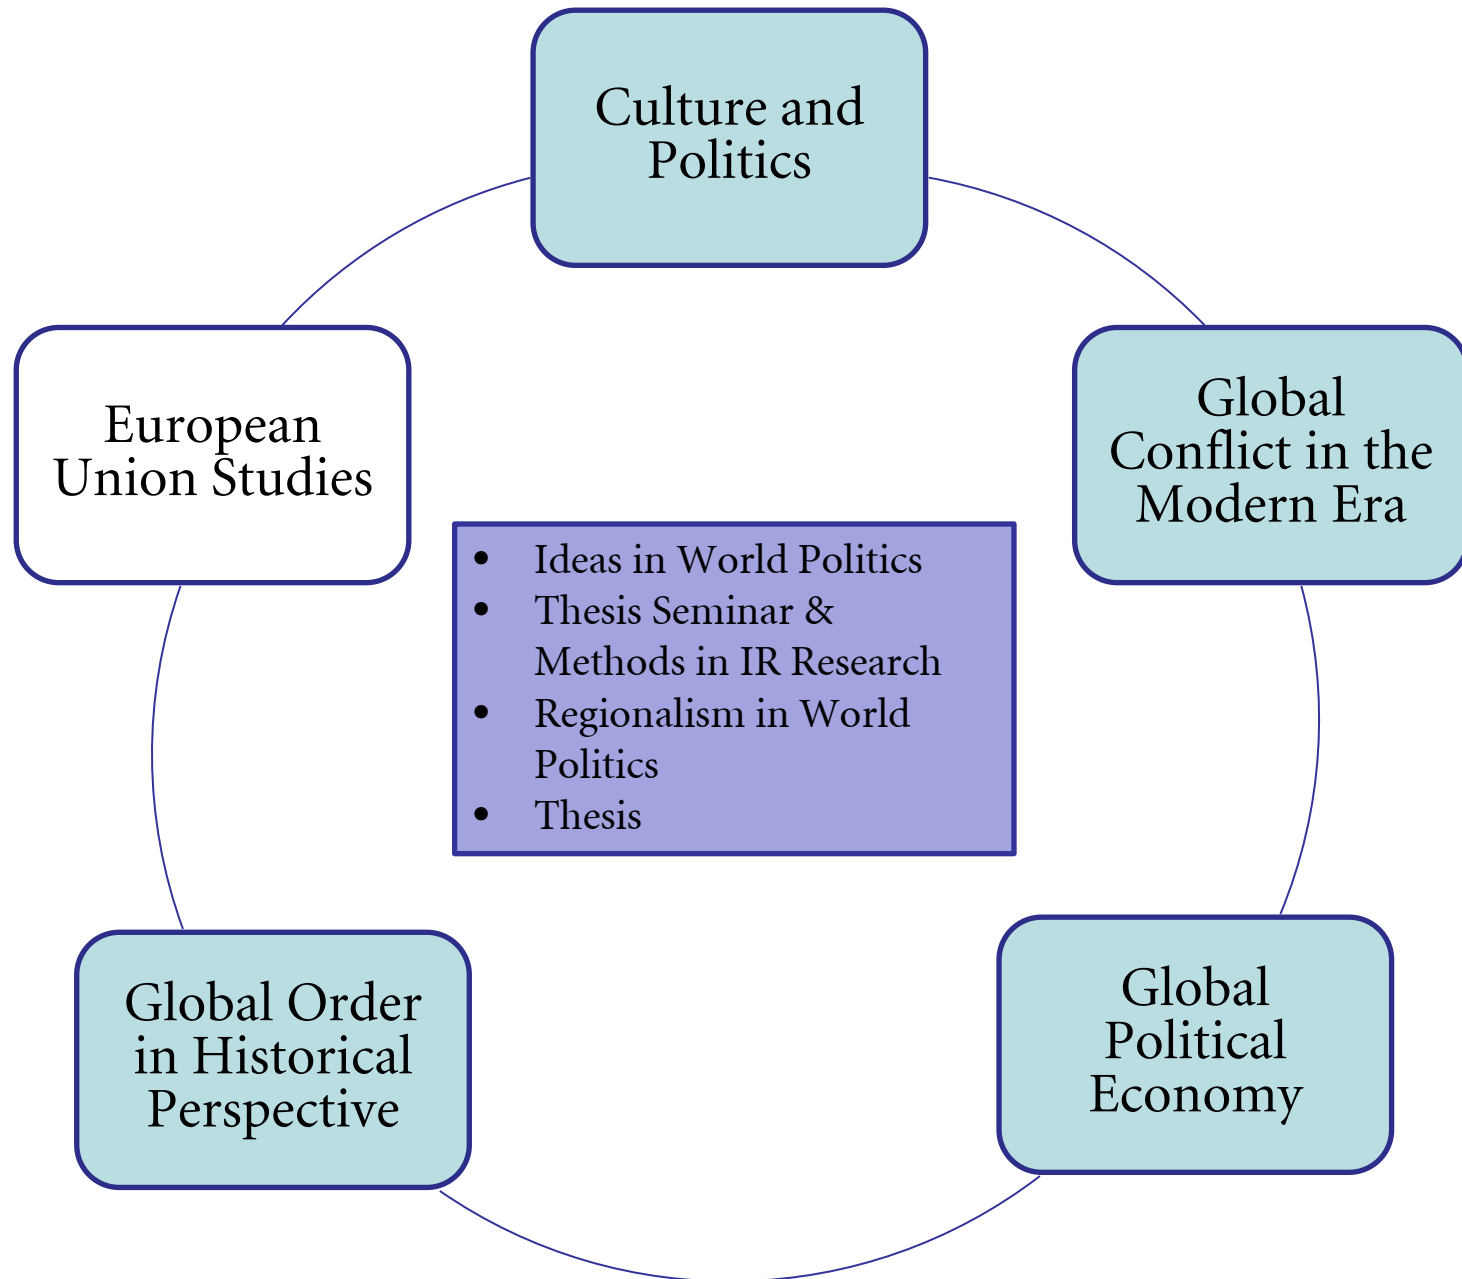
Culture and Politics

Global Conflict in the Modern Era

Global Political Economy

Global Order in Historical Perspective

European Union Studies

- Ideas in World Politics
- Thesis Seminar & Methods in IR Research
- Regionalism in World Politics
- Thesis